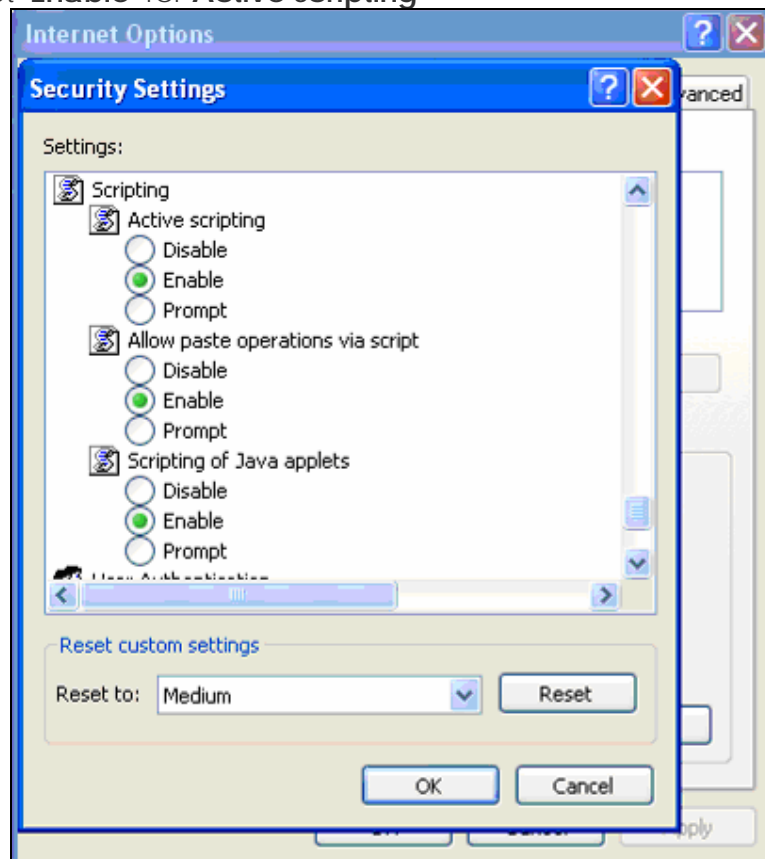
"Enable" for "Active scripting"

Internet Options

Security Settings

vanced

Settings:

Scripting
Active scripting
Disable
Enable
Prompt
Allow paste operations via script
Disable
Enable
Prompt
Scripting of Java applets
Disable
Enable
Prompt
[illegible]

Reset custom settings

Reset to: Medium

Reset

OK

Cancel

Apply